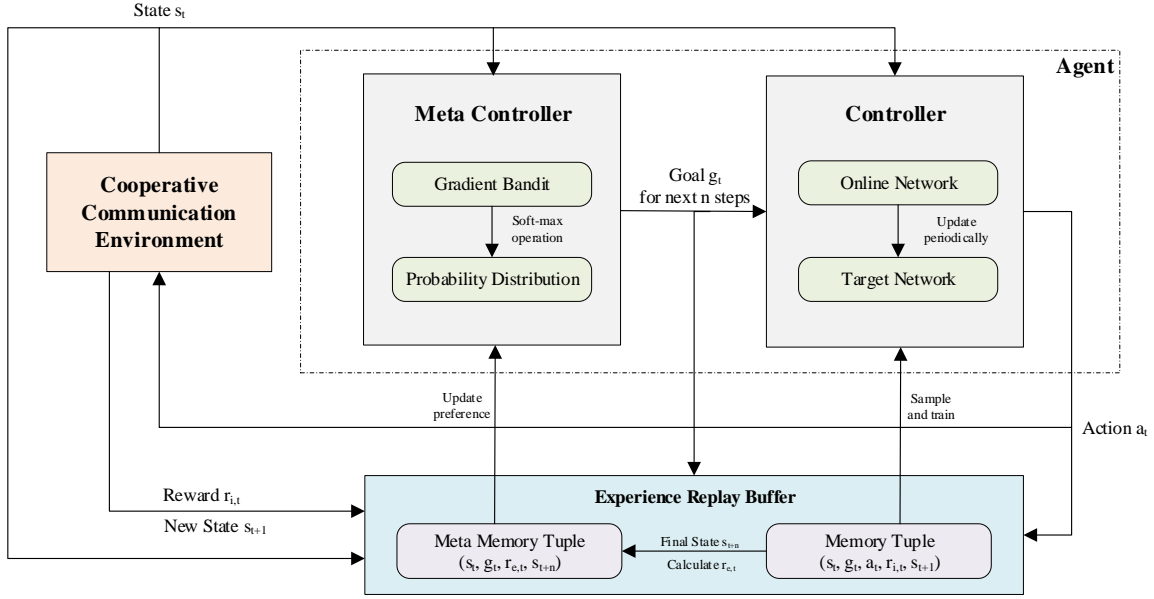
State $s_t$

Agent

Meta Controller

Gradient Bandit

Soft-max operation

Probability Distribution

Goal $g_t$ for next n steps

Controller

Online Network

Update periodically

Target Network

Cooperative Communication Environment

Update preference

Sample and train

Action $a_t$

Reward $r_{i,t}$

New State $s_{t+1}$

Experience Replay Buffer

Meta Memory Tuple $(s_t, g_t, r_{e,t}, s_{t+n})$

Final State $s_{t+n}$

Calculate $r_{e,t}$

Memory Tuple $(s_t, g_t, a_t, r_{i,t}, s_{t+1})$